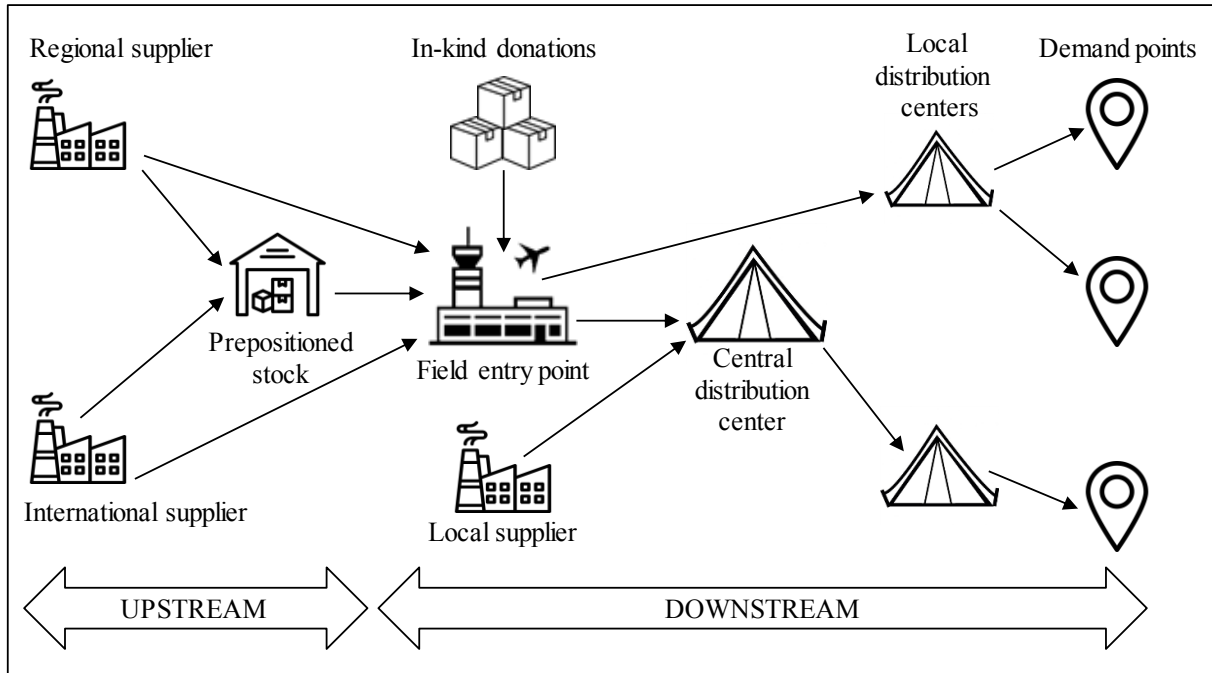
Regional supplier

In-kind donations

Local distribution centers

Demand points

Prepositioned stock

Field entry point

Central distribution center

International supplier

Local supplier

UPSTREAM

DOWNSTREAM